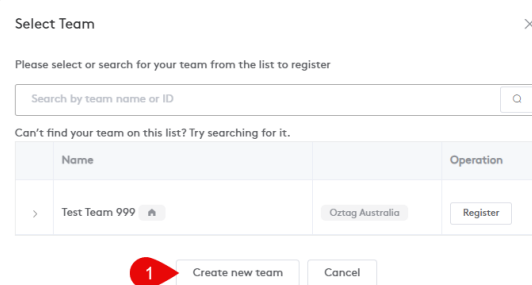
Select Team

Please select or search for your team from the list to register

Search by team name or ID

Can't find your team on this list? Try searching for it.

| | Name | | Operation |
|---|---|---|---|
| › | Test Team 999 | Oztag Australia | Register |

1 Create new team Cancel